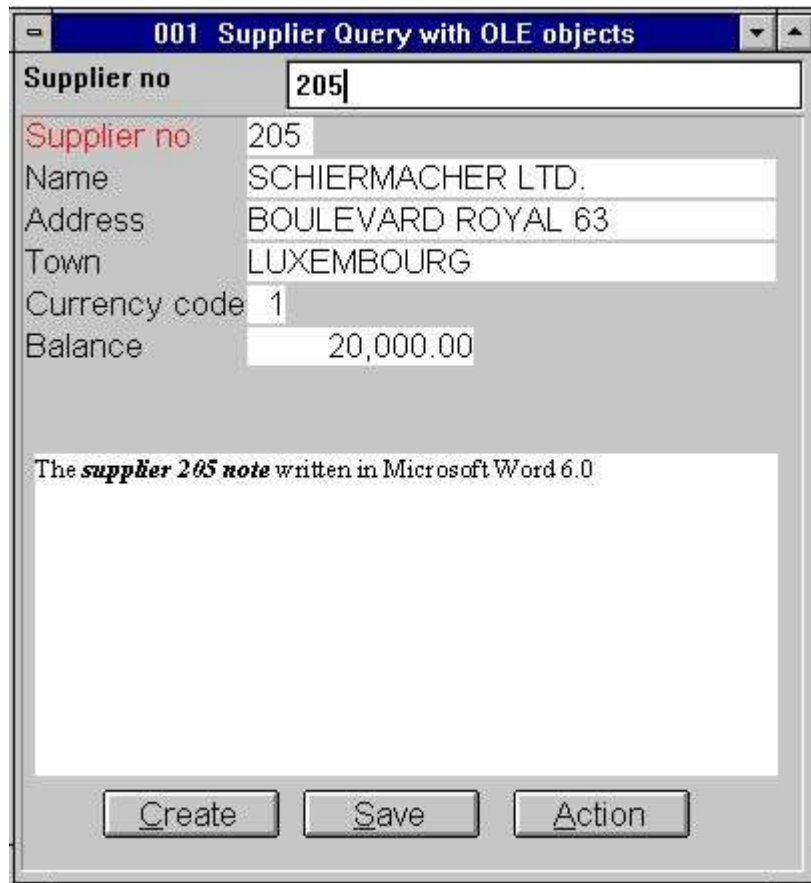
001 Supplier Query with OLE objects

Supplier no 205

Supplier no 205
Name SCHIERMACHER LTD.
Address BOULEVARD ROYAL 63
Town LUXEMBOURG
Currency code 1
Balance 20,000.00

The ***supplier 205 note*** written in Microsoft Word 6.0

Create Save Action